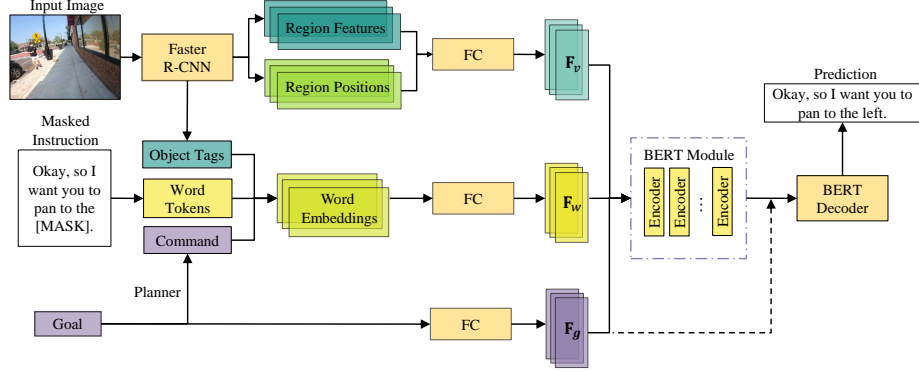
Input Image

Faster R-CNN

Region Features

Region Positions

FC

$\mathbf{F}_v$

Masked Instruction

Okay, so I want you to pan to the [MASK].

Object Tags

Word Tokens

Command

Word Embeddings

FC

$\mathbf{F}_w$

BERT Module

Encoder

Encoder

⋯

Encoder

Prediction

Okay, so I want you to pan to the left.

BERT Decoder

Planner

Goal

FC

$\mathbf{F}_g$